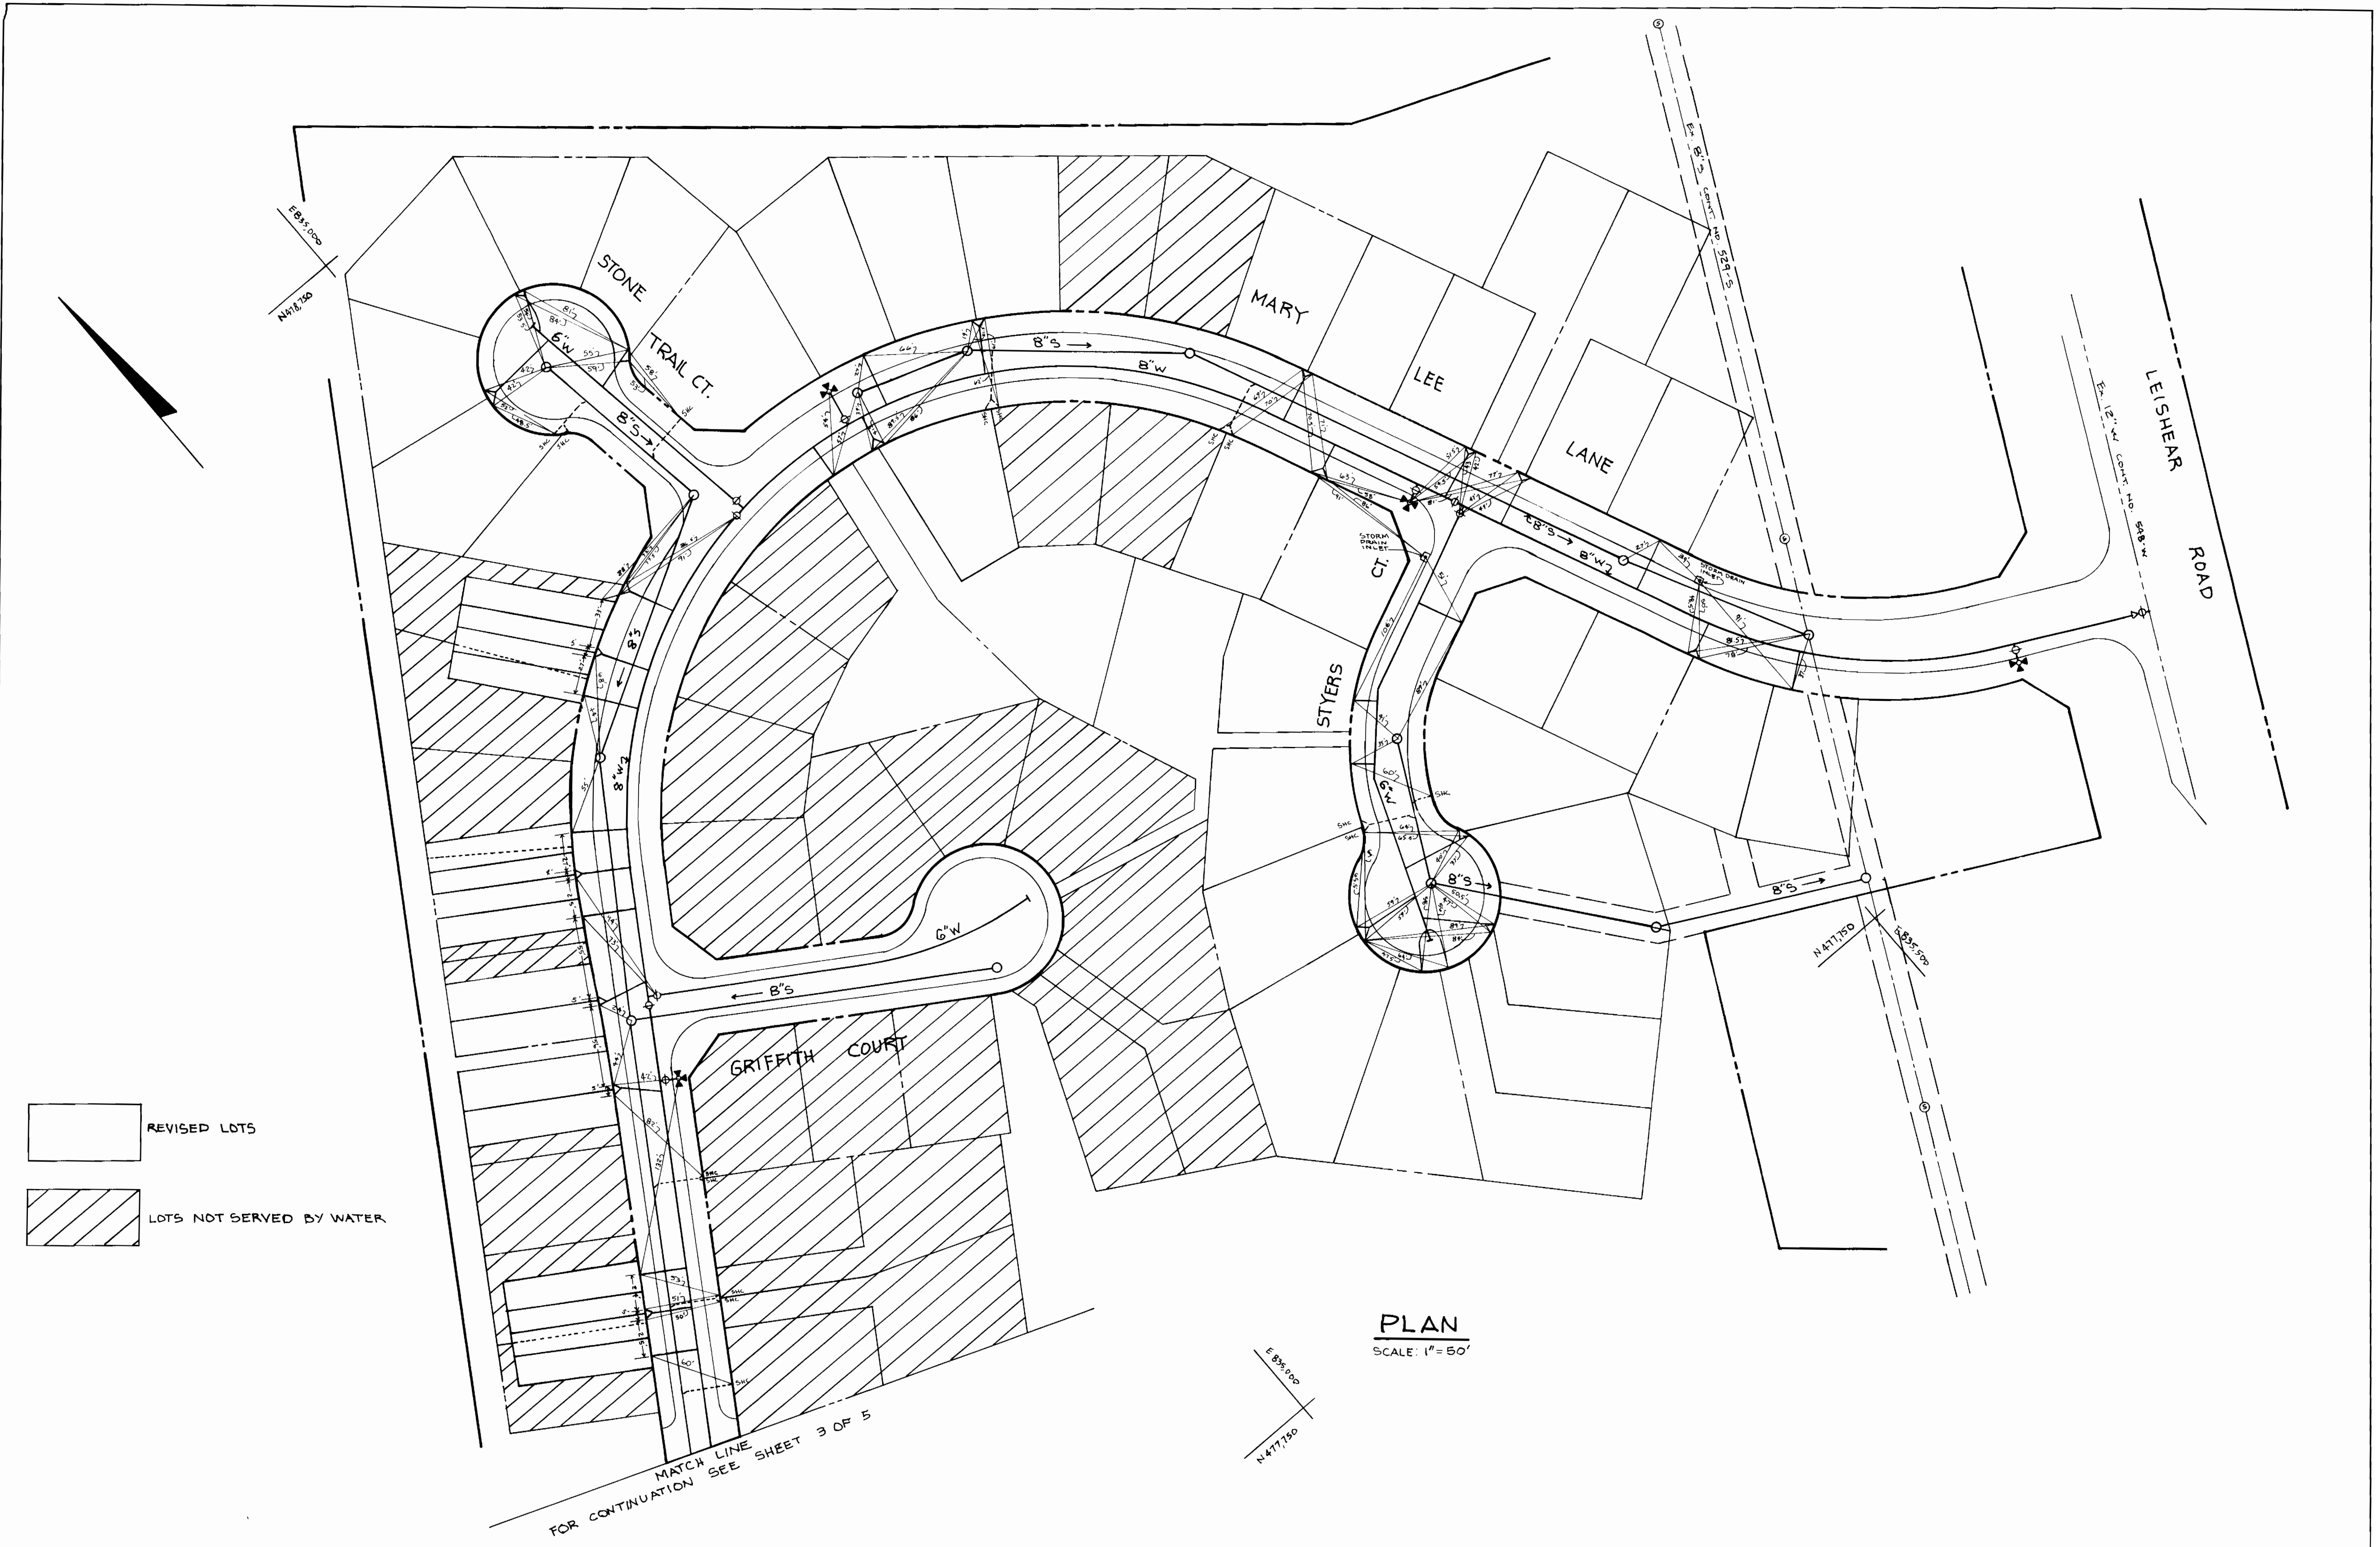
E 835,000
N 478,750

STONE TRAIL CT.

6"W
8"S

MARY LEE LANE

8"S
8"W

EX. 8" S CONT. NO. 529-S

EX. 12" W CONT. NO. 548-W

LEISHEAR ROAD

STORM DRAIN INLET

STYERS CT.

8"S
8"W

6"W
8"S

8"S
8"W

8"S
6"W
8"S

GRIFFITH COURT

8"S

N 477,750
E 835,500

REVISED LOTS

LOTS NOT SERVED BY WATER

PLAN
SCALE: 1" = 50'

E 835,000
N 477,750

MATCH LINE
FOR CONTINUATION SEE SHEET 3 OF 5